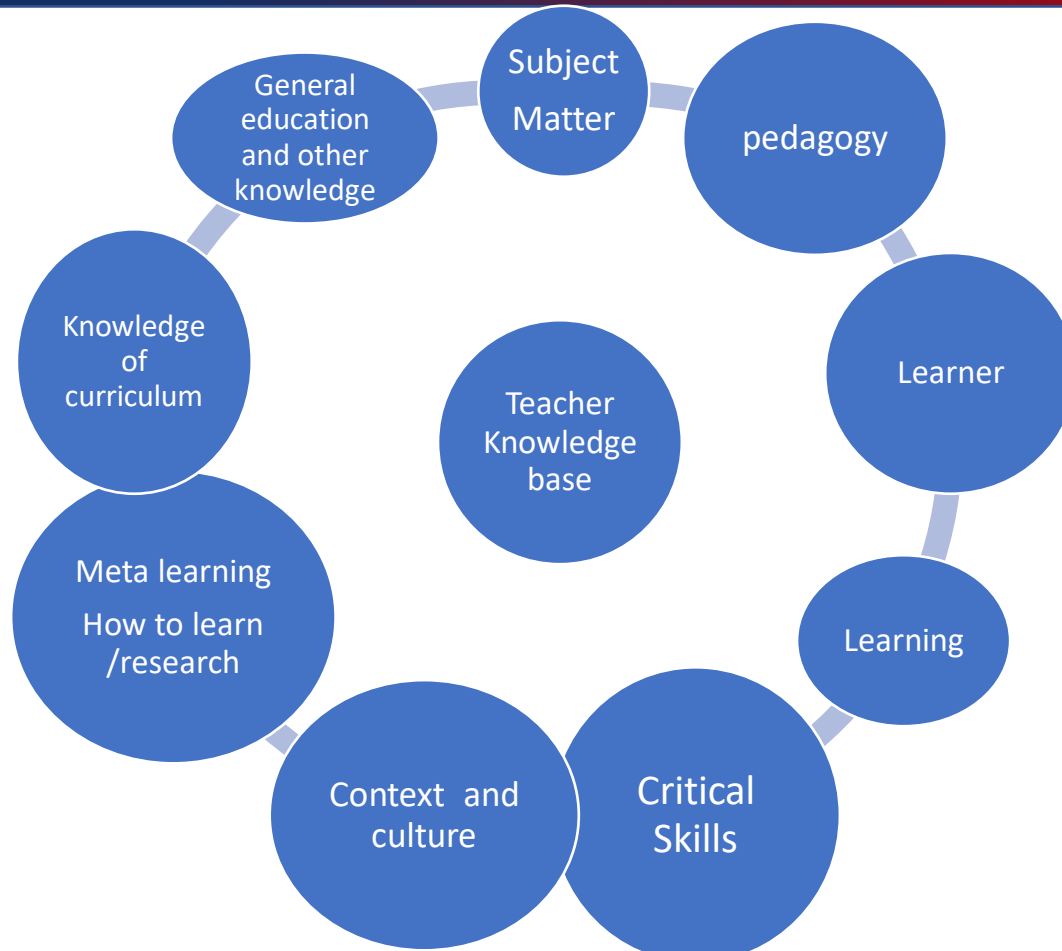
Subject Matter

pedagogy

Learner

Learning

Critical Skills

Context and culture

Meta learning

How to learn /research

Knowledge of curriculum

General education and other knowledge

Teacher Knowledge base